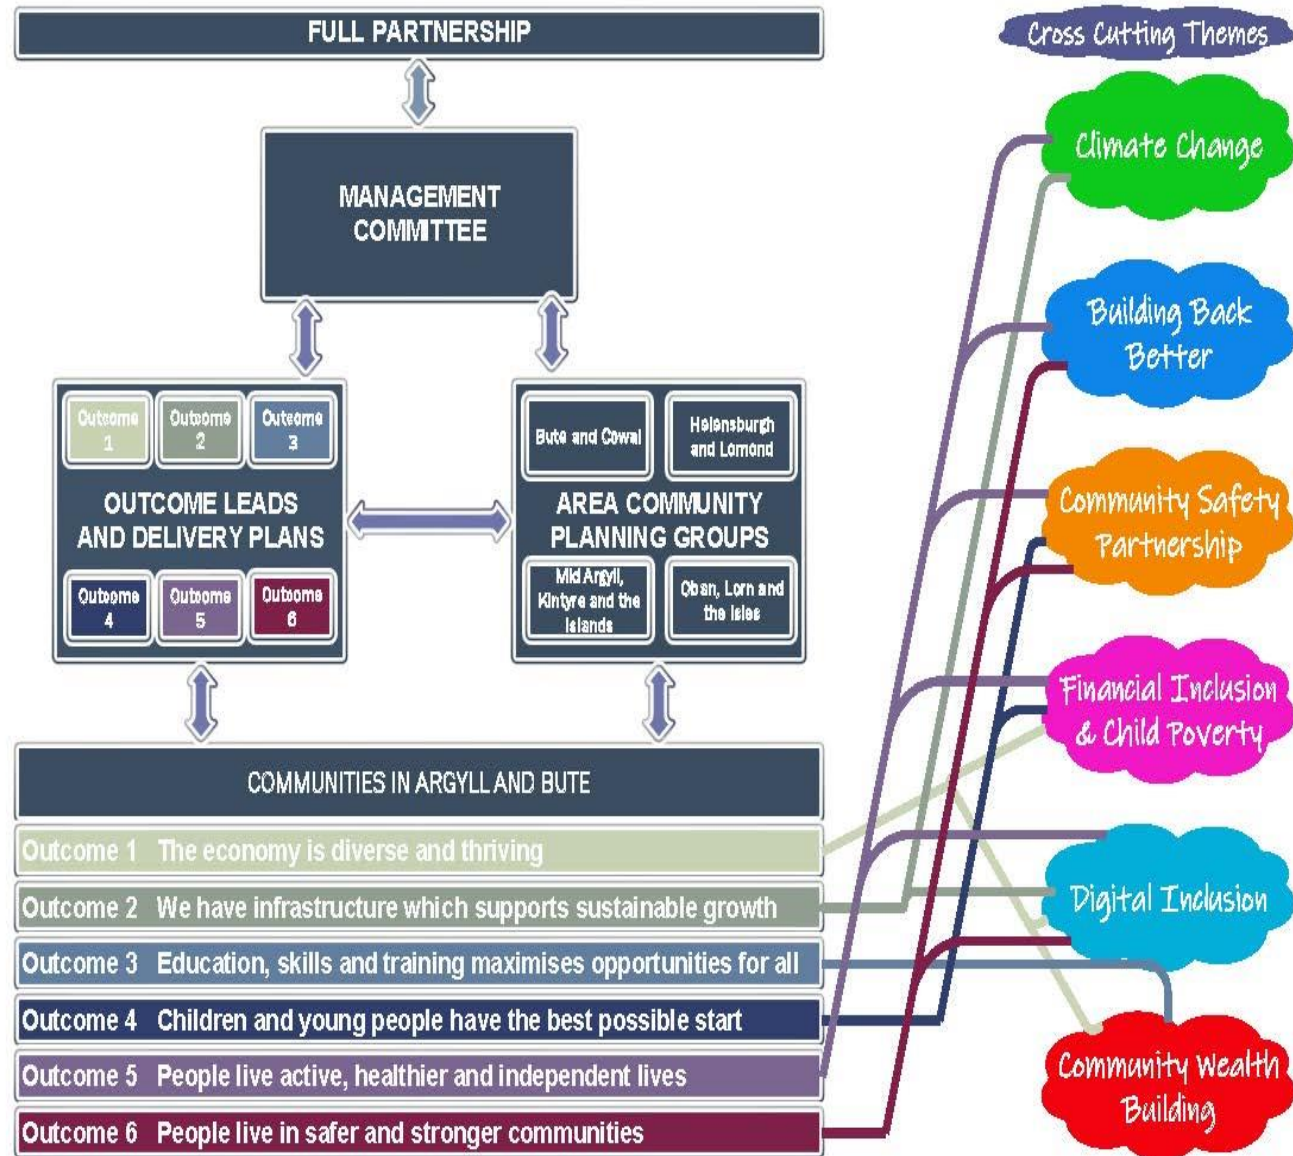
FULL PARTNERSHIP

Cross Cutting Themes

MANAGEMENT COMMITTEE

Outcome 1
Outcome 2
Outcome 3
OUTCOME LEADS AND DELIVERY PLANS
Outcome 4
Outcome 5
Outcome 6

Bute and Cowal
Helensburgh and Lomond
AREA COMMUNITY PLANNING GROUPS
Mid Argyll, Kintyre and the Islands
Oban, Lorn and the Isles

Climate Change

Building Back Better

Community Safety Partnership

Financial Inclusion & Child Poverty

Digital Inclusion

Community Wealth Building

COMMUNITIES IN ARGYLL AND BUTE

Outcome 1 The economy is diverse and thriving
Outcome 2 We have infrastructure which supports sustainable growth
Outcome 3 Education, skills and training maximises opportunities for all
Outcome 4 Children and young people have the best possible start
Outcome 5 People live active, healthier and independent lives
Outcome 6 People live in safer and stronger communities